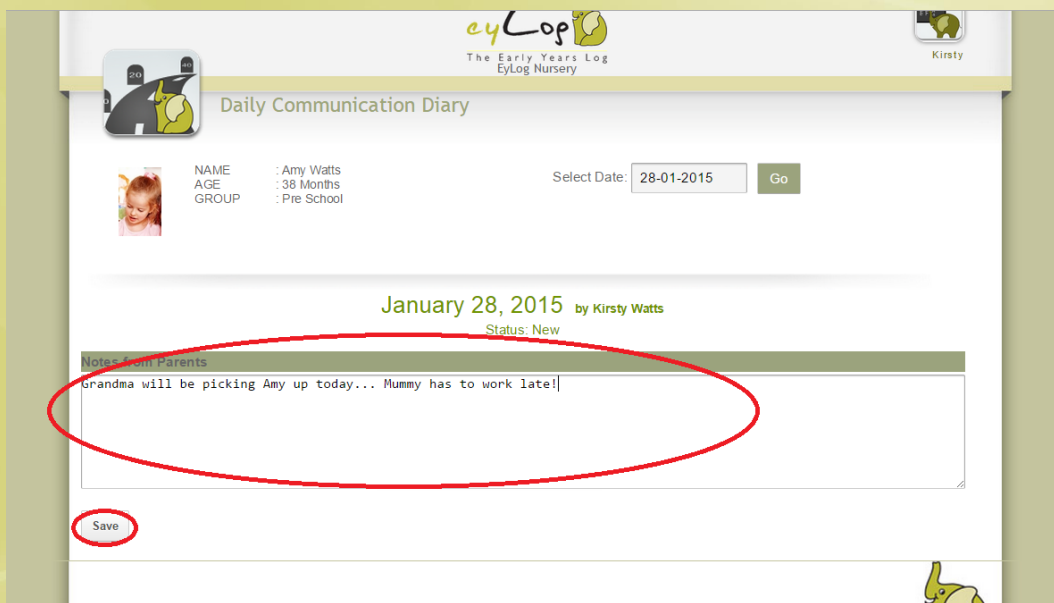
eyLog
The Early Years Log
EyLog Nursery

Kirsty

20
40

Daily Communication Diary

NAME : Amy Watts
AGE : 38 Months
GROUP : Pre School

Select Date: 28-01-2015 Go

January 28, 2015 by Kirsty Watts
Status: New

Notes from Parents
Grandma will be picking Amy up today... Mummy has to work late!

Save